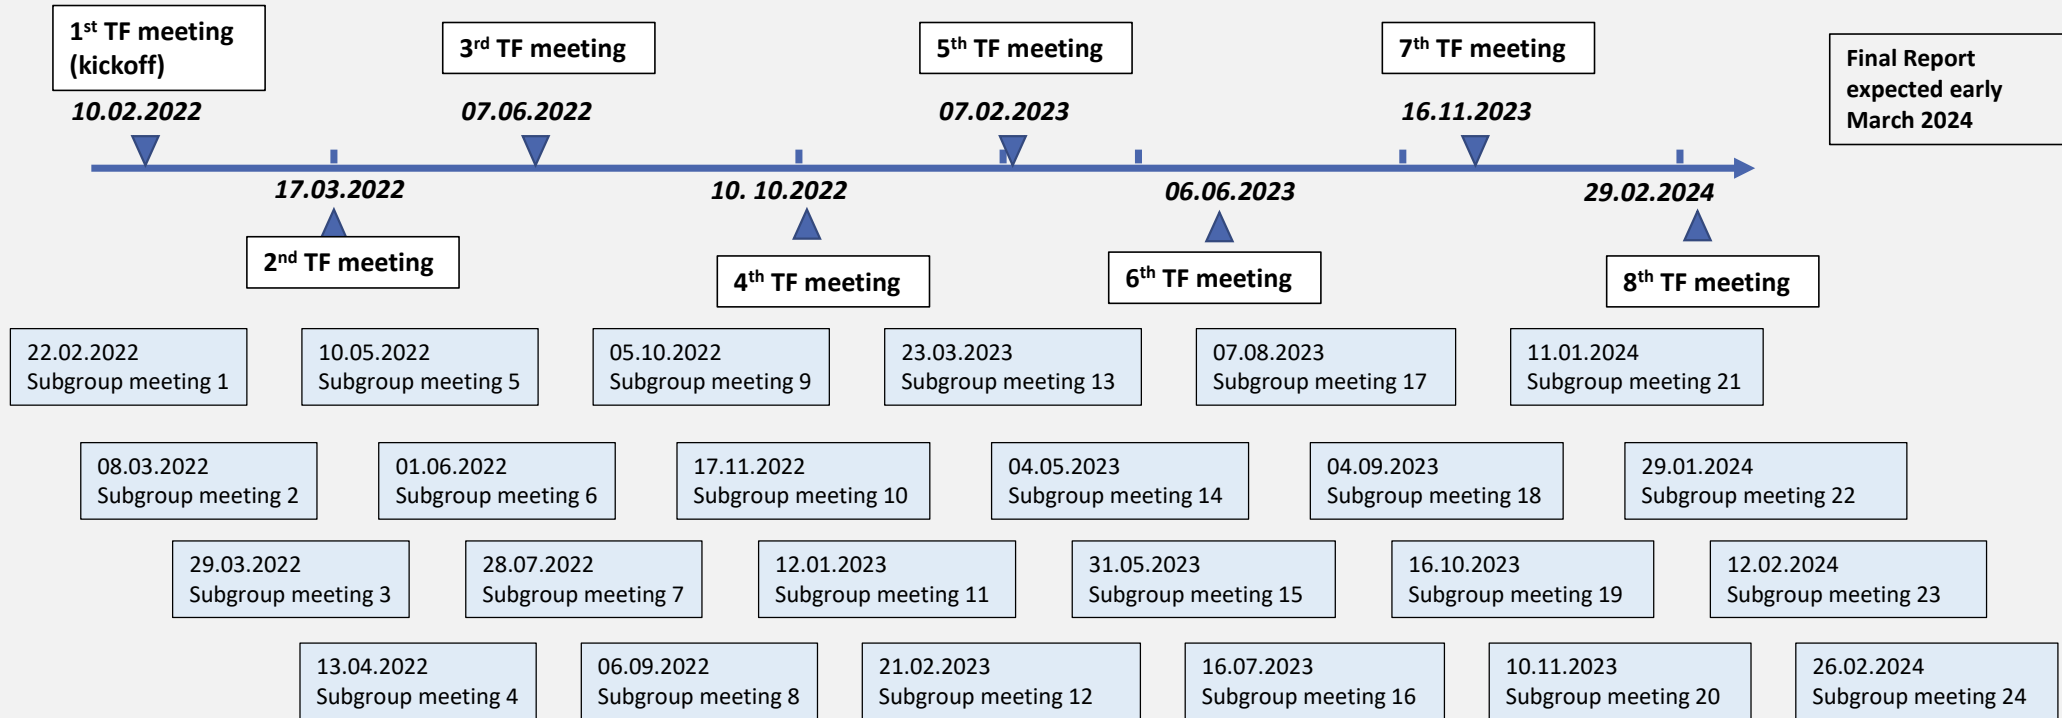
1$^{st}$ TF meeting (kickoff)
10.02.2022

3$^{rd}$ TF meeting
07.06.2022

5$^{th}$ TF meeting
07.02.2023

7$^{th}$ TF meeting
16.11.2023

Final Report expected early March 2024

17.03.2022
2$^{nd}$ TF meeting

10. 10.2022
4$^{th}$ TF meeting

06.06.2023
6$^{th}$ TF meeting

29.02.2024
8$^{th}$ TF meeting

22.02.2022
Subgroup meeting 1

10.05.2022
Subgroup meeting 5

05.10.2022
Subgroup meeting 9

23.03.2023
Subgroup meeting 13

07.08.2023
Subgroup meeting 17

11.01.2024
Subgroup meeting 21

08.03.2022
Subgroup meeting 2

01.06.2022
Subgroup meeting 6

17.11.2022
Subgroup meeting 10

04.05.2023
Subgroup meeting 14

04.09.2023
Subgroup meeting 18

29.01.2024
Subgroup meeting 22

29.03.2022
Subgroup meeting 3

28.07.2022
Subgroup meeting 7

12.01.2023
Subgroup meeting 11

31.05.2023
Subgroup meeting 15

16.10.2023
Subgroup meeting 19

12.02.2024
Subgroup meeting 23

13.04.2022
Subgroup meeting 4

06.09.2022
Subgroup meeting 8

21.02.2023
Subgroup meeting 12

16.07.2023
Subgroup meeting 16

10.11.2023
Subgroup meeting 20

26.02.2024
Subgroup meeting 24